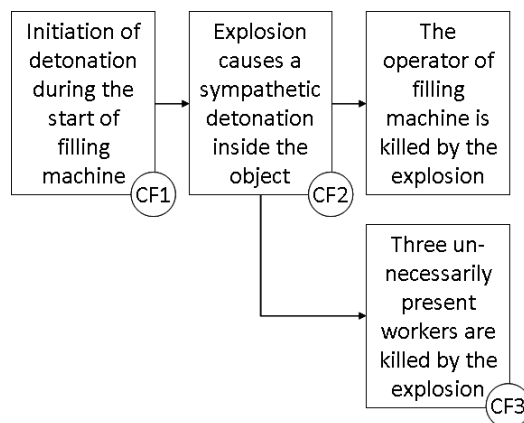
Initiation of detonation during the start of filling machine

CF1

Explosion causes a sympathetic detonation inside the object

CF2

The operator of filling machine is killed by the explosion

Three unnecessarily present workers are killed by the explosion

CF3